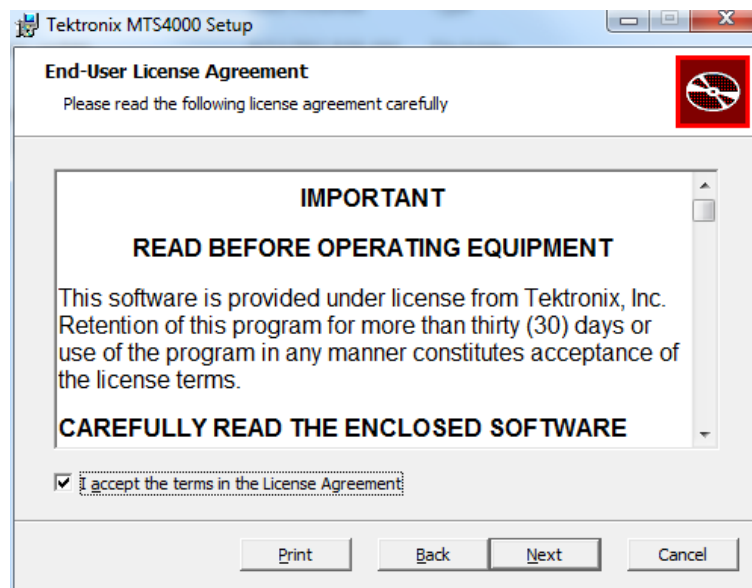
Tektronix MTS4000 Setup

End-User License Agreement

Please read the following license agreement carefully

IMPORTANT

READ BEFORE OPERATING EQUIPMENT

This software is provided under license from Tektronix, Inc. Retention of this program for more than thirty (30) days or use of the program in any manner constitutes acceptance of the license terms.

CAREFULLY READ THE ENCLOSED SOFTWARE

I accept the terms in the License Agreement

Print | Back | Next | Cancel